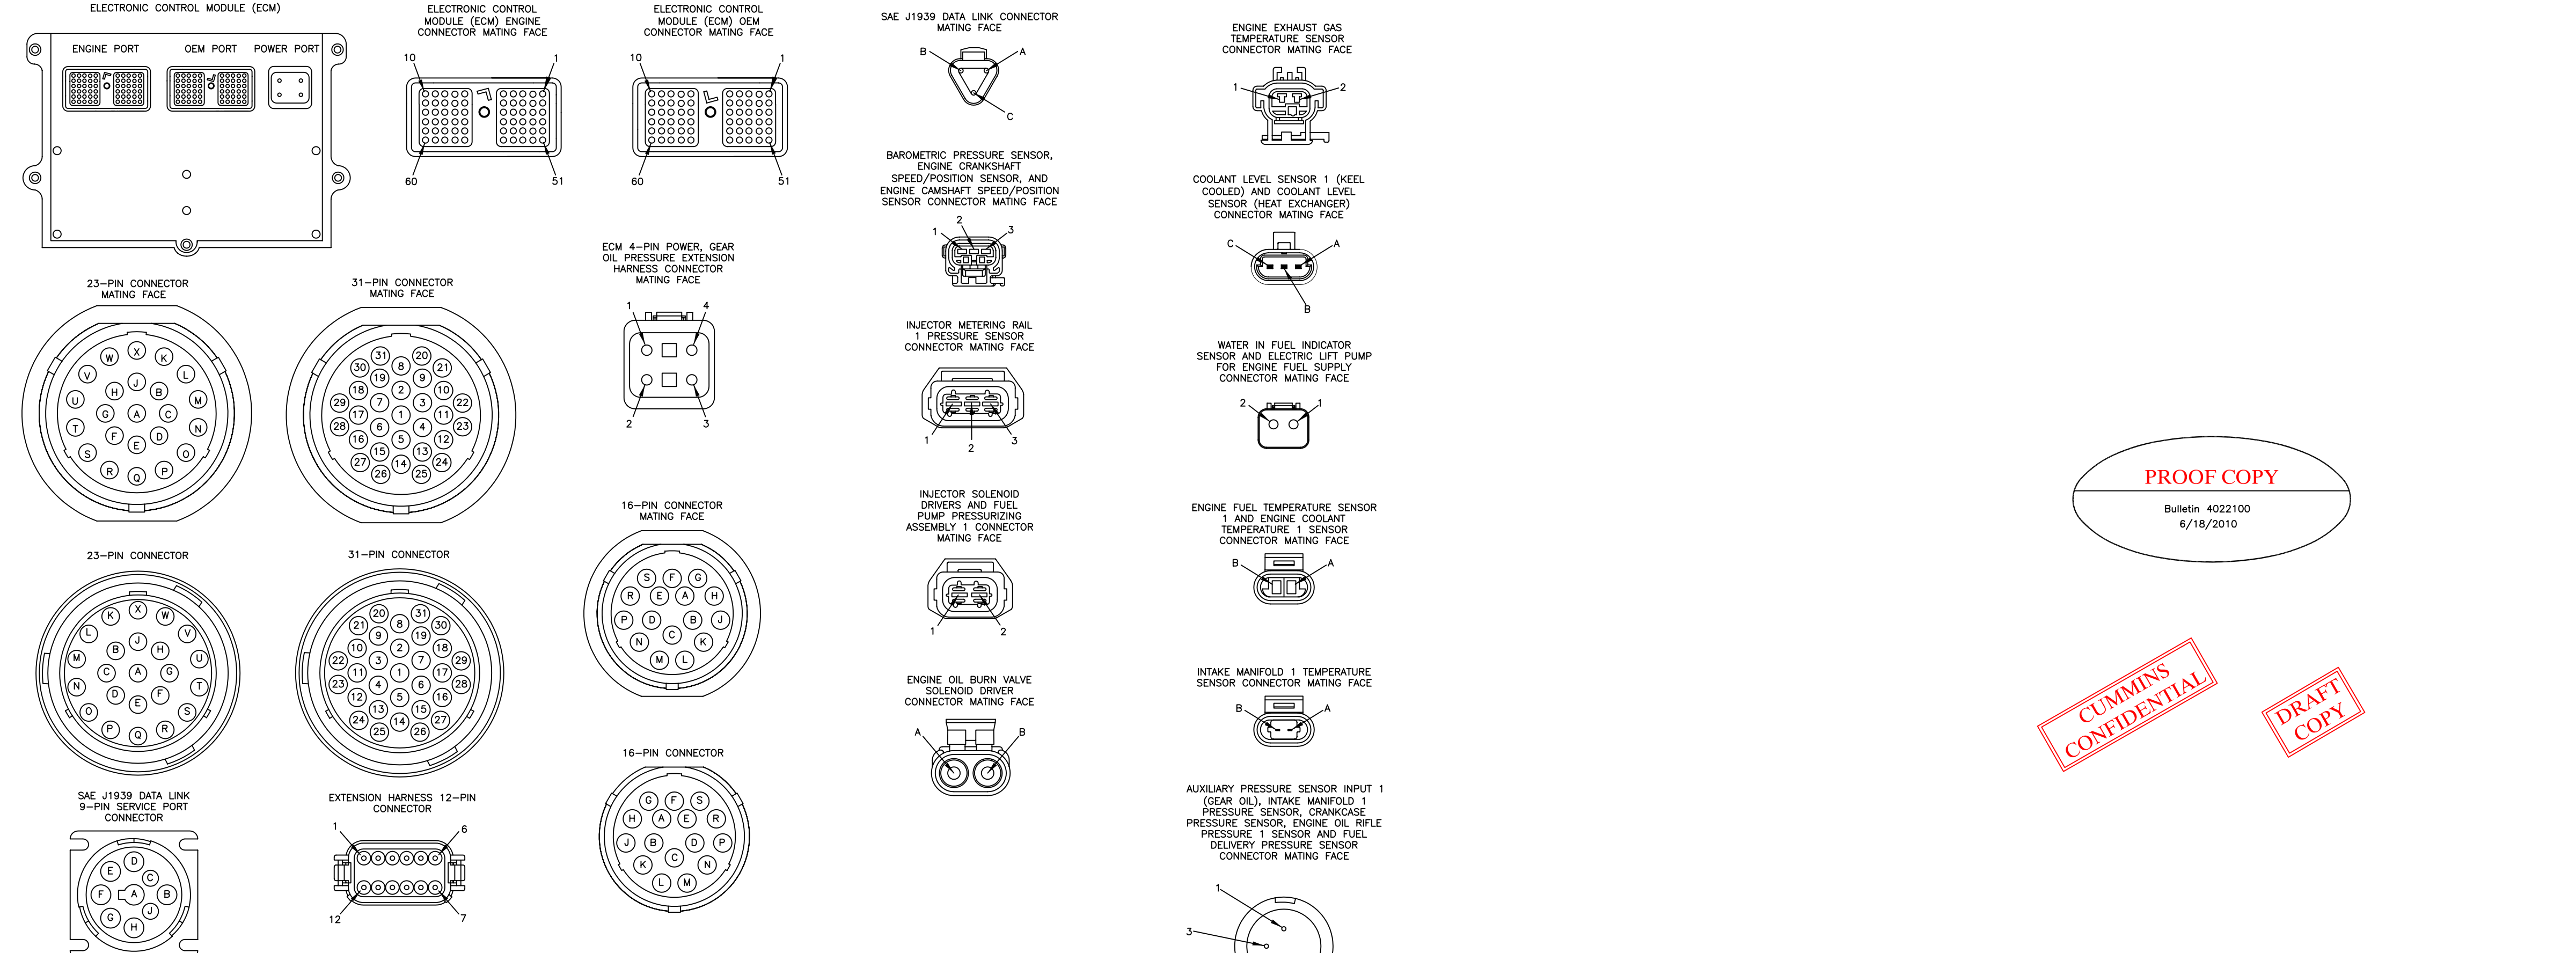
ELECTRONIC CONTROL MODULE (ECM)

ENGINE PORT OEM PORT POWER PORT

ELECTRONIC CONTROL MODULE (ECM) ENGINE CONNECTOR MATING FACE

10 1 60 51

ELECTRONIC CONTROL MODULE (ECM) OEM CONNECTOR MATING FACE

10 1 60 51

SAE J1939 DATA LINK CONNECTOR MATING FACE

B A C

ENGINE EXHAUST GAS TEMPERATURE SENSOR CONNECTOR MATING FACE

1 2

BAROMETRIC PRESSURE SENSOR, ENGINE CRANKSHAFT SPEED/POSITION SENSOR, AND ENGINE CAMSHAFT SPEED/POSITION SENSOR CONNECTOR MATING FACE

2 1 3

COOLANT LEVEL SENSOR 1 (KEEL COOLED) AND COOLANT LEVEL SENSOR (HEAT EXCHANGER) CONNECTOR MATING FACE

C A B

ECM 4-PIN POWER, GEAR OIL PRESSURE EXTENSION HARNESS CONNECTOR MATING FACE

1 4 2 3

23-PIN CONNECTOR MATING FACE

W X K V J L H B U G A C M T F D N S E O R Q P

31-PIN CONNECTOR MATING FACE

31 20 30 8 21 19 9 2 10 29 7 3 22 18 1 11 17 6 4 23 28 5 12 16 15 13 27 14 24 26 25

INJECTOR METERING RAIL 1 PRESSURE SENSOR CONNECTOR MATING FACE

1 2 3

WATER IN FUEL INDICATOR SENSOR AND ELECTRIC LIFT PUMP FOR ENGINE FUEL SUPPLY CONNECTOR MATING FACE

2 1

INJECTOR SOLENOID DRIVERS AND FUEL PUMP PRESSURIZING ASSEMBLY 1 CONNECTOR MATING FACE

1 2

16-PIN CONNECTOR MATING FACE

S F G R E A H P D B J C N K M L

ENGINE FUEL TEMPERATURE SENSOR 1 AND ENGINE COOLANT TEMPERATURE 1 SENSOR CONNECTOR MATING FACE

B A

PROOF COPY

Bulletin 4022100
6/18/2010

23-PIN CONNECTOR

K X W L J V B H M C A G U N D F T E O S P Q R

31-PIN CONNECTOR

20 31 21 8 30 9 19 10 2 18 22 3 7 29 11 1 17 4 6 23 28 12 5 16 13 15 24 14 27 25 26

ENGINE OIL BURN VALVE SOLENOID DRIVER CONNECTOR MATING FACE

A B

INTAKE MANIFOLD 1 TEMPERATURE SENSOR CONNECTOR MATING FACE

B A

CUMMINS CONFIDENTIAL

DRAFT COPY

16-PIN CONNECTOR

G F S H A E R J B D P K C N L M

SAE J1939 DATA LINK 9-PIN SERVICE PORT CONNECTOR

D E C F A B G J H

EXTENSION HARNESS 12-PIN CONNECTOR

1 6 12 7

AUXILIARY PRESSURE SENSOR INPUT 1 (GEAR OIL), INTAKE MANIFOLD 1 PRESSURE SENSOR, CRANKCASE PRESSURE SENSOR, ENGINE OIL RIFLE PRESSURE 1 SENSOR AND FUEL DELIVERY PRESSURE SENSOR CONNECTOR MATING FACE

1 3